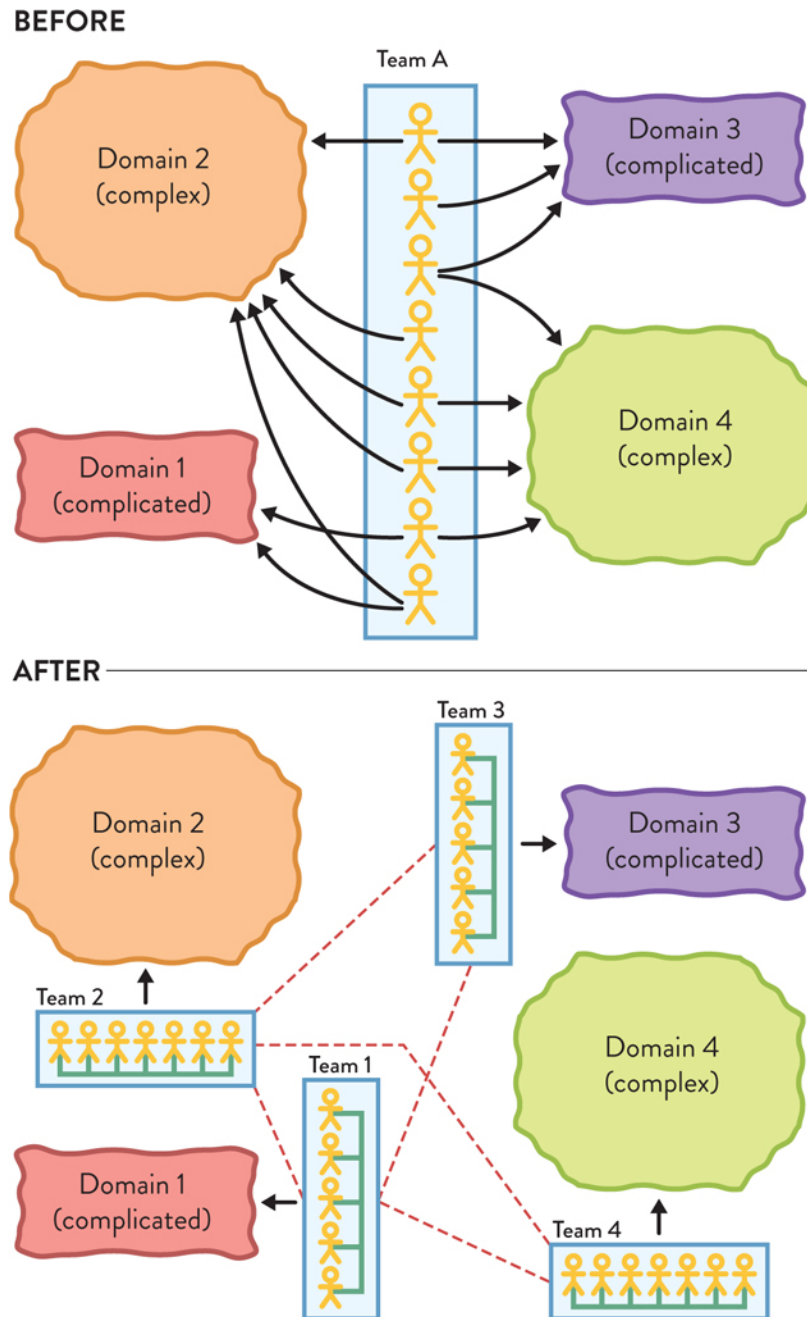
BEFORE

Team A

Domain 2 (complex)

Domain 3 (complicated)

Domain 4 (complex)

Domain 1 (complicated)

AFTER

Team 3

Domain 2 (complex)

Domain 3 (complicated)

Domain 4 (complex)

Team 2

Team 1

Domain 1 (complicated)

Team 4